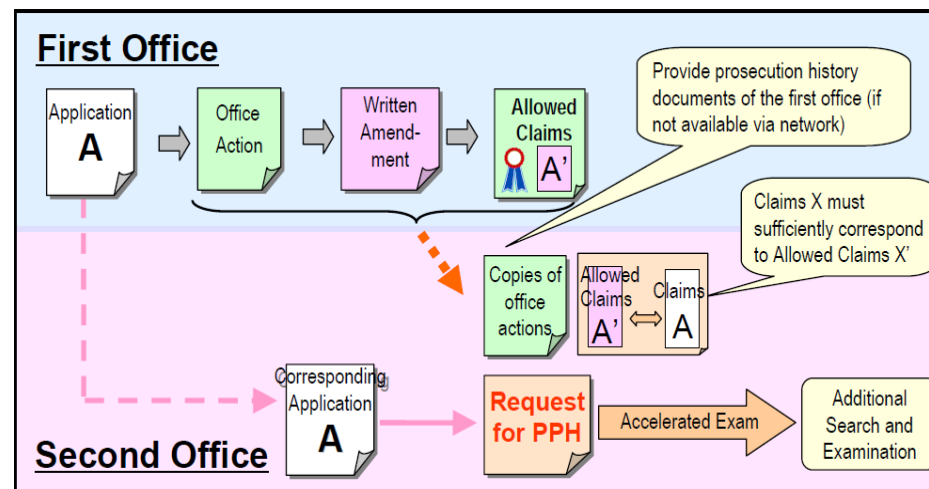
First Office

Application
A

Office Action

Written Amendment

Allowed Claims
A'

Provide prosecution history documents of the first office (if not available via network)

Claims X must sufficiently correspond to Allowed Claims X'

Copies of office actions

Allowed Claims
A'

Claims
A

Corresponding Application
A

Request for PPH

Accelerated Exam

Additional Search and Examination

Second Office